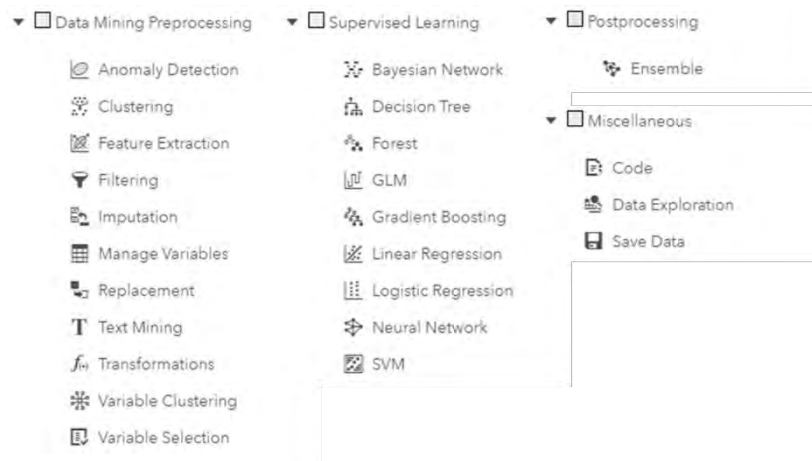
Data Mining Preprocessing

Anomaly Detection
Clustering
Feature Extraction
Filtering
Imputation
Manage Variables
Replacement
Text Mining
Transformations
Variable Clustering
Variable Selection

Supervised Learning

Bayesian Network
Decision Tree
Forest
GLM
Gradient Boosting
Linear Regression
Logistic Regression
Neural Network
SVM

Postprocessing

Ensemble

Miscellaneous

Code
Data Exploration
Save Data